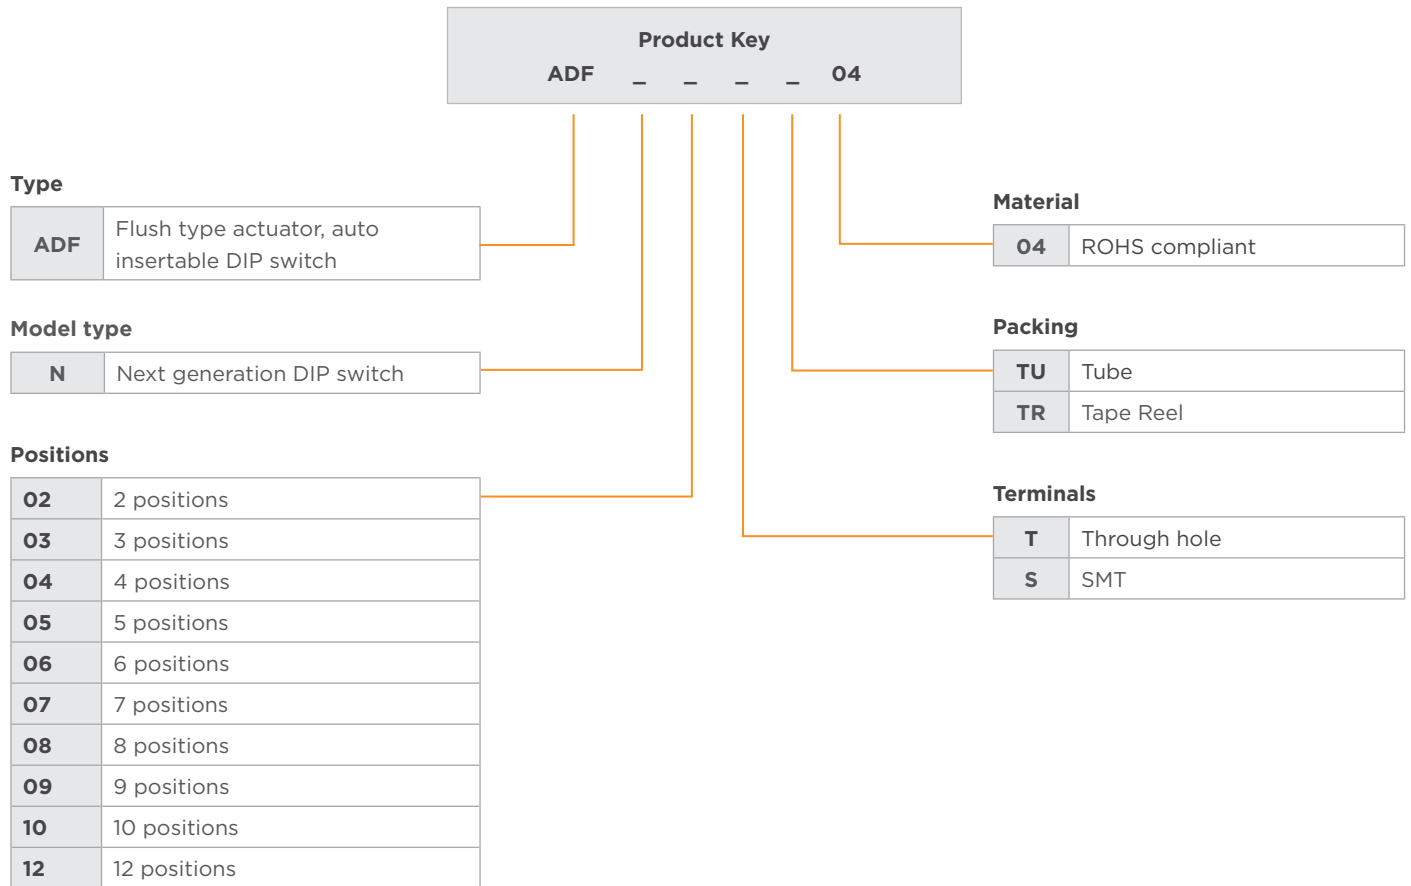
Product Key
ADF _ _ _ _ 04

Type

| ADF | Flush type actuator, auto insertable DIP switch |
|---|---|

Model type

| N | Next generation DIP switch |
|---|---|

Positions

| 02 | 2 positions |
|---|---|
| 03 | 3 positions |
| 04 | 4 positions |
| 05 | 5 positions |
| 06 | 6 positions |
| 07 | 7 positions |
| 08 | 8 positions |
| 09 | 9 positions |
| 10 | 10 positions |
| 12 | 12 positions |

Material

| 04 | ROHS compliant |
|---|---|

Packing

| TU | Tube |
|---|---|
| TR | Tape Reel |

Terminals

| T | Through hole |
|---|---|
| S | SMT |